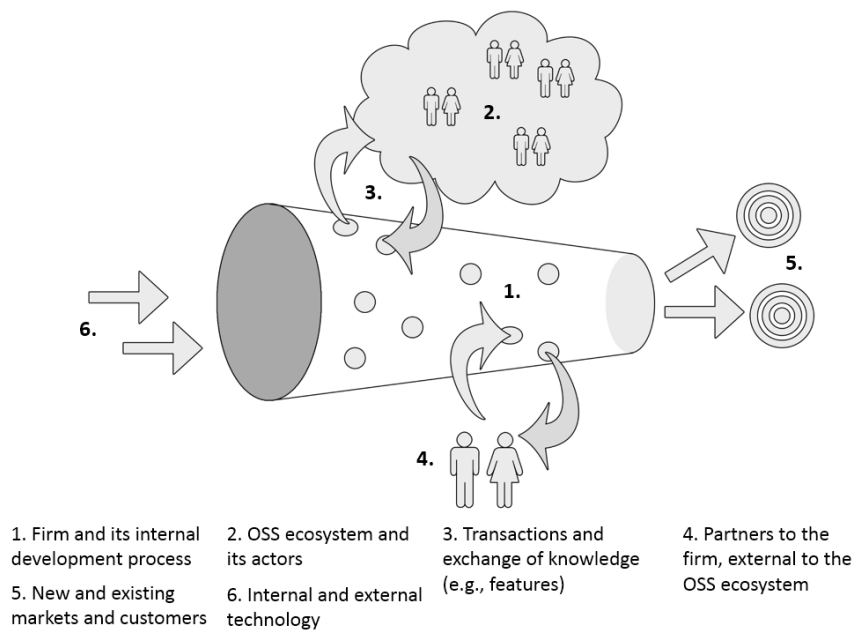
2.

3.

1.

5.

6.

4.

1. Firm and its internal development process

5. New and existing markets and customers

2. OSS ecosystem and its actors

6. Internal and external technology

3. Transactions and exchange of knowledge (e.g., features)

4. Partners to the firm, external to the OSS ecosystem